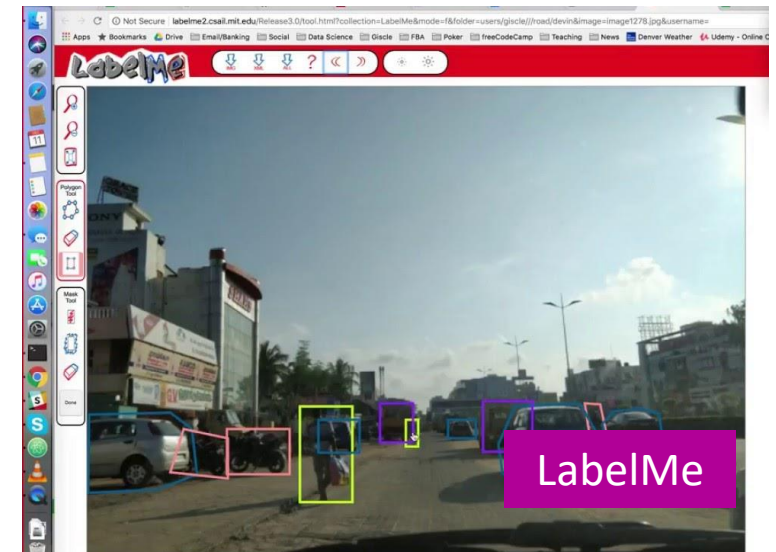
Not Secure | labelme2.csail.mit.edu/Release3.0/tool.html?collection=LabelMe&mode=f&folder=users/giscle///road/devin&image=image1278.jpg&username=

Apps Bookmarks Drive Email/Banking Social Data Science Giscle FBA Poker freeCodeCamp Teaching News Denver Weather Udemy - Online C

LabelMe

Polygon Tool

Mask Tool

Done

LabelMe